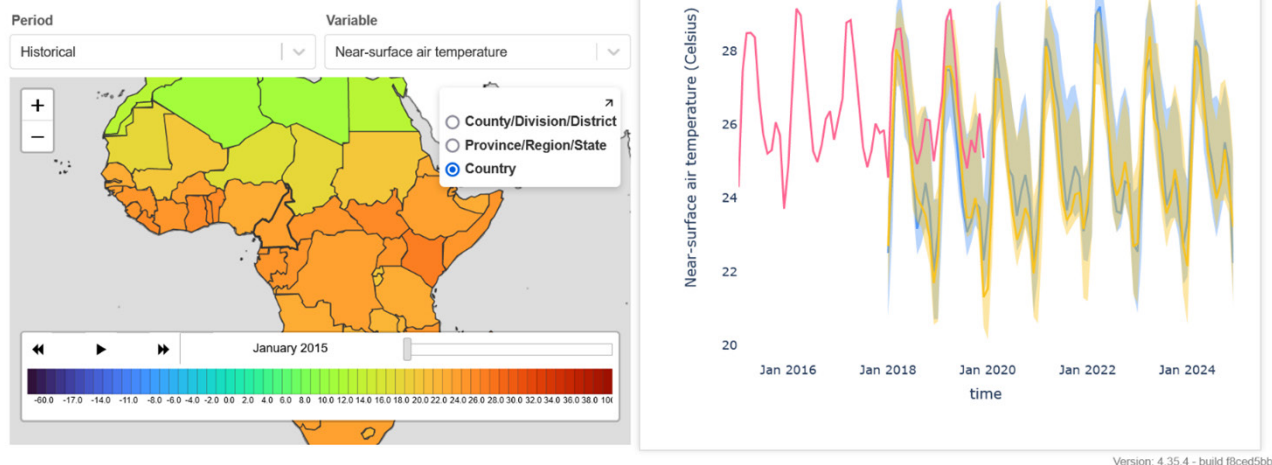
Period

Historical

Variable

Near-surface air temperature

+

−

County/Division/District

Province/Region/State

Country

January 2015

-60.0 -17.0 -14.0 -11.0 -8.0 -6.0 -4.0 -2.0 0.0 2.0 4.0 6.0 8.0 10.0 12.0 14.0 16.0 18.0 20.0 22.0 24.0 26.0 28.0 30.0 32.0 34.0 36.0 38.0 100

Near-surface air temperature (Celsius)

28

26

24

22

20

Jan 2016 Jan 2018 Jan 2020 Jan 2022 Jan 2024

time

Version: 4.35.4 - build f8ced5bb